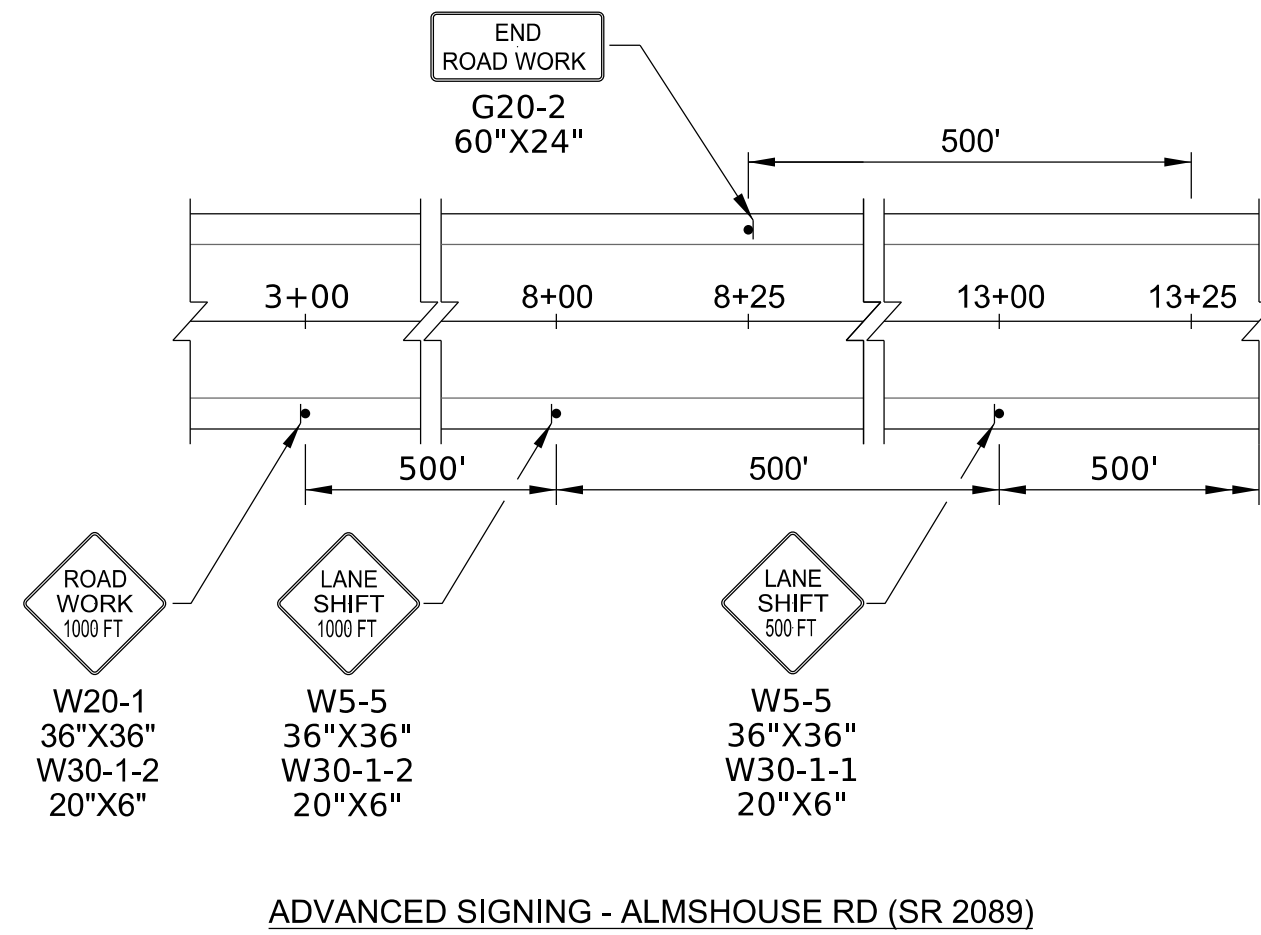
END
ROAD WORK

G20-2
60"X24"

500'

3+00

8+00

8+25

13+00

13+25

500'

500'

500'

ROAD
WORK
1000 FT

W20-1
36"X36"
W30-1-2
20"X6"

LANE
SHIFT
1000 FT

W5-5
36"X36"
W30-1-2
20"X6"

LANE
SHIFT
500 FT

W5-5
36"X36"
W30-1-1
20"X6"

ADVANCED SIGNING - ALMSHOUSE RD (SR 2089)